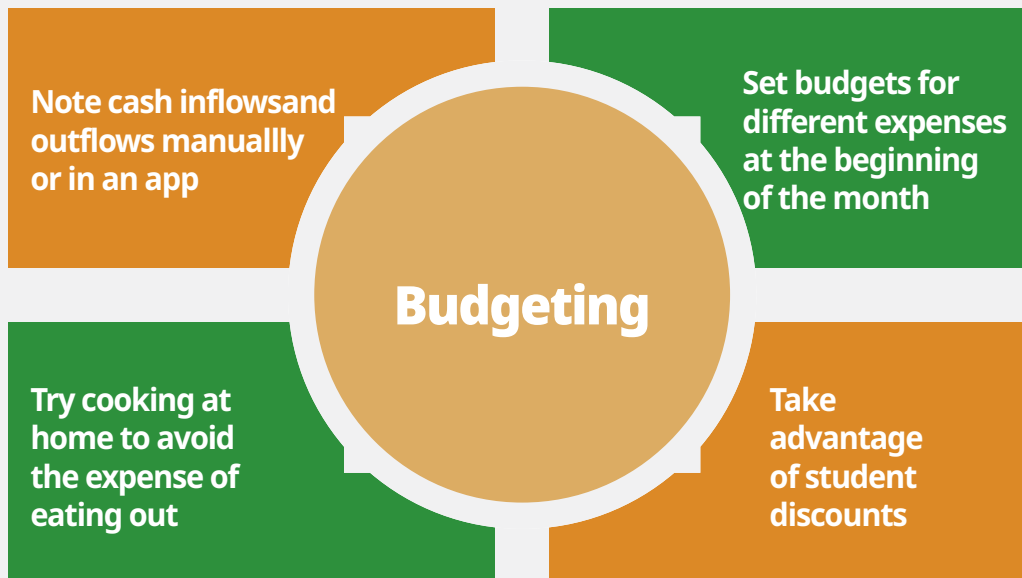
Note cash inflowsand outflows manuallly or in an app

Set budgets for different expenses at the beginning of the month

Budgeting

Try cooking at home to avoid the expense of eating out

Take advantage of student discounts